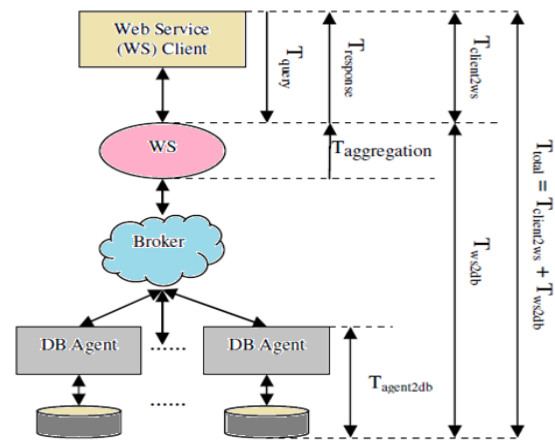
Web Service (WS) Client

$T_{query}$

$T_{response}$

$T_{client2ws}$

$T_{total} = T_{client2ws} + T_{ws2db}$

WS

$T_{aggregation}$

Broker

$T_{ws2db}$

DB Agent

......

DB Agent

$T_{agent2db}$

......